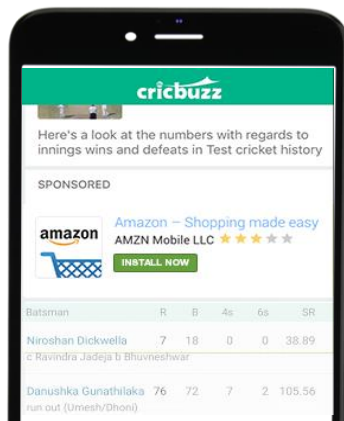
cricbuzz

Here's a look at the numbers with regards to innings wins and defeats in Test cricket history

SPONSORED

amazon

Amazon – Shopping made easy
AMZN Mobile LLC

INSTALL NOW

| Batsman | R | B | 4s | 6s | SR |
|---|---|---|---|---|---|
| Niroshan Dickwella | 7 | 18 | 0 | 0 | 38.89 |
| c Ravindra Jadeja b Bhuvneshwar | | | | | |
| Danushka Gunathilaka | 76 | 72 | 7 | 2 | 105.56 |
| run out (Umesh/Dhoni) | | | | | |